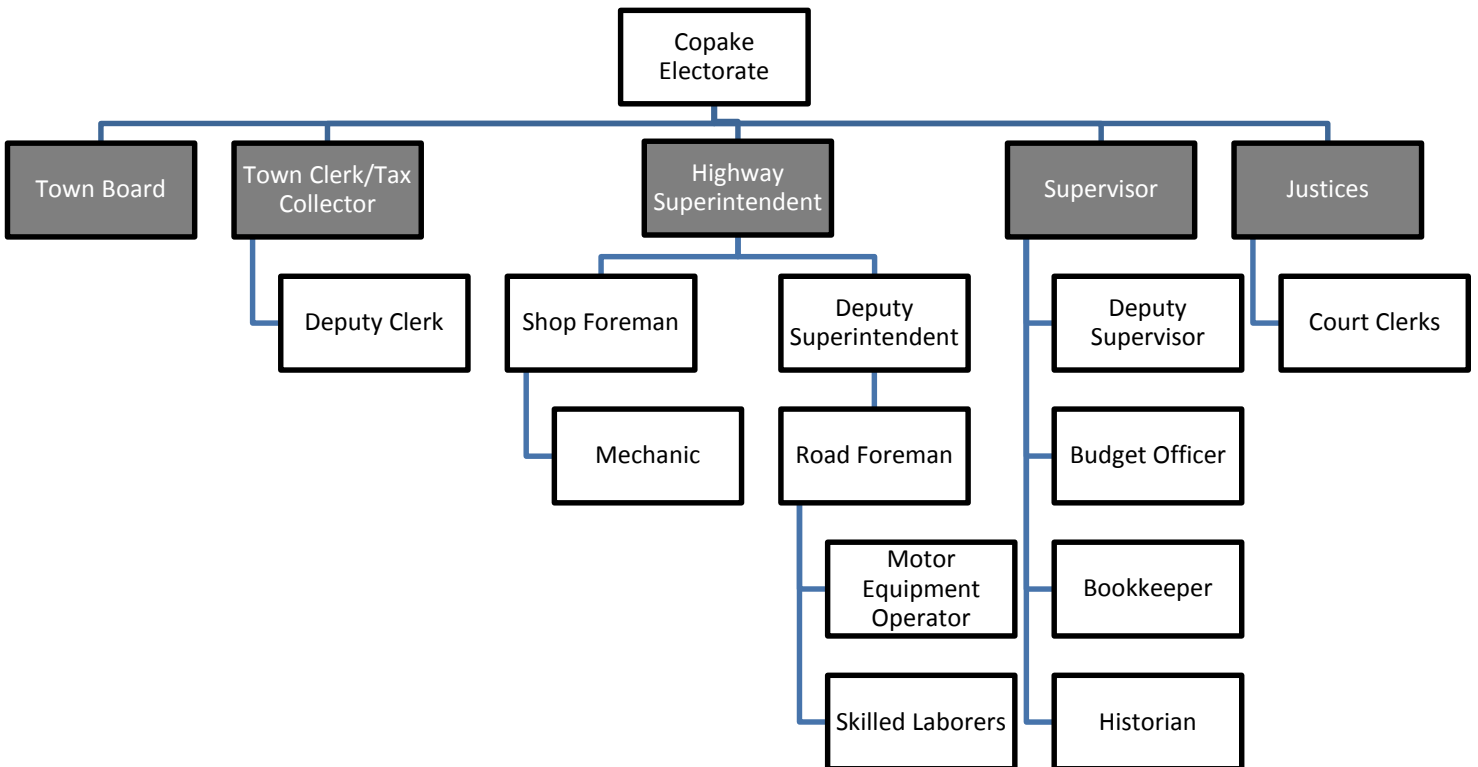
Copake Electorate

Town Board

Town Clerk/Tax Collector

Deputy Clerk

Highway Superintendent

Shop Foreman

Mechanic

Deputy Superintendent

Road Foreman

Motor Equipment Operator

Skilled Laborers

Supervisor

Deputy Supervisor

Budget Officer

Bookkeeper

Historian

Justices

Court Clerks